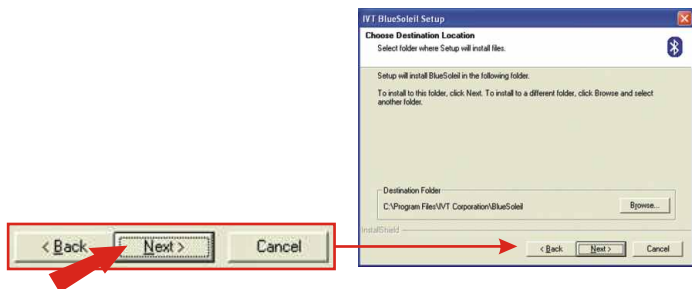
< Back Next > Cancel

IVT BlueSoleil Setup

Choose Destination Location

Select folder where Setup will install files.

Setup will install BlueSoleil in the following folder.

To install to this folder, click Next. To install to a different folder, click Browse and select another folder.

Destination Folder

C:\Program Files\IVT Corporation\BlueSoleil

Browse...

InstallShield

< Back Next > Cancel